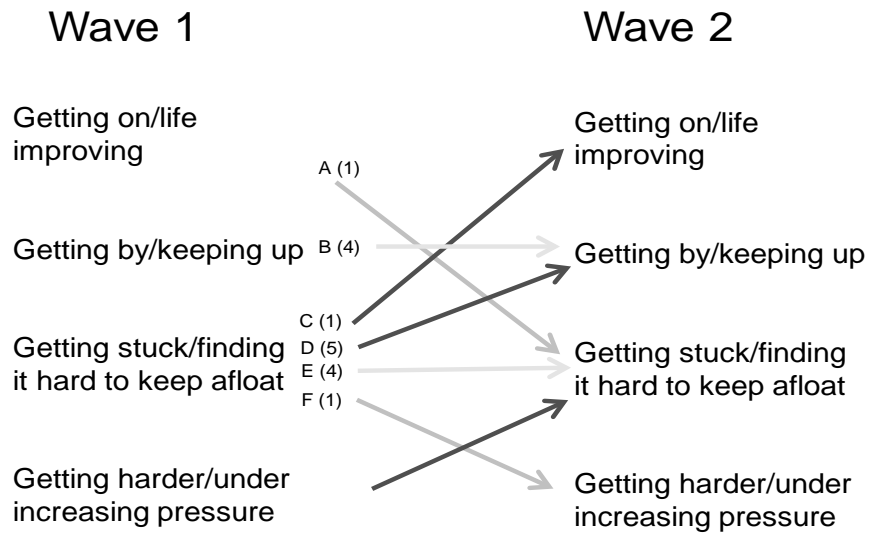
Wave 1

Wave 2

Getting on/life improving

A (1)

Getting by/keeping up

B (4)

C (1)
D (5)
E (4)
F (1)

Getting stuck/finding it hard to keep afloat

Getting harder/under increasing pressure

Getting on/life improving

Getting by/keeping up

Getting stuck/finding it hard to keep afloat

Getting harder/under increasing pressure